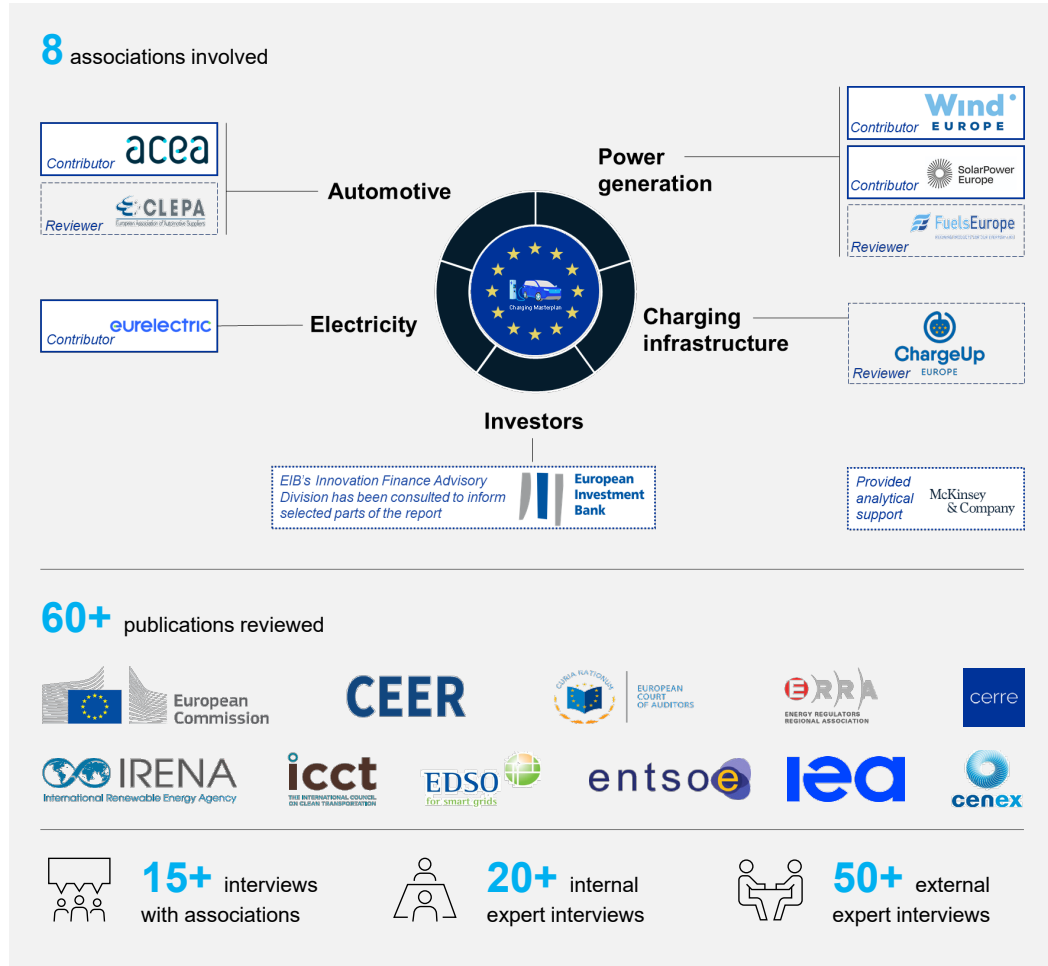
8 associations involved

Contributor acea

Reviewer CLEPA European Association of Automotive Suppliers

Automotive

Power generation

Contributor Wind EUROPE

Contributor SolarPower Europe

Reviewer FuelsEurope

Contributor eurelectric

Electricity

Charging Masterplan

Charging infrastructure

ChargeUp EUROPE
Reviewer

Investors

EIB's Innovation Finance Advisory Division has been consulted to inform selected parts of the report

European Investment Bank

Provided analytical support

McKinsey & Company

60+ publications reviewed

European Commission

CEER

CURIA RATIONUM EUROPEAN COURT OF AUDITORS

ERRA ENERGY REGULATORS REGIONAL ASSOCIATION

cerre

IRENA International Renewable Energy Agency

icct THE INTERNATIONAL COUNCIL ON CLEAN TRANSPORTATION

EDSO for smart grids

entsoe

iea

cenex

15+ interviews with associations

20+ internal expert interviews

50+ external expert interviews